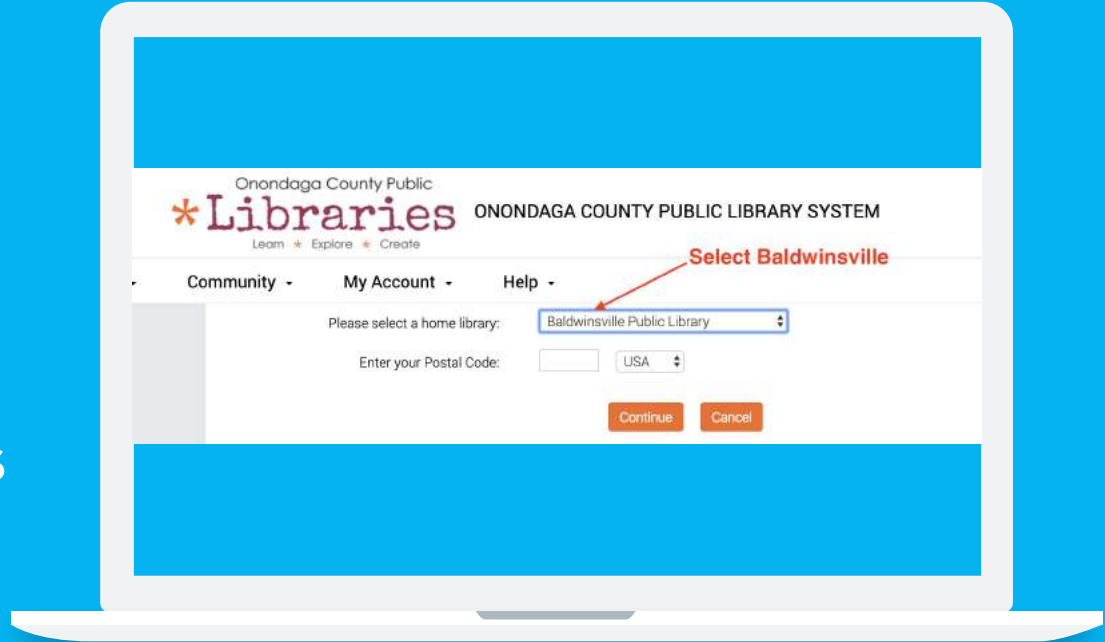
Onondaga County Public
*Libraries
Learn * Explore * Create

ONONDAGA COUNTY PUBLIC LIBRARY SYSTEM

Select Baldwinsville

Community My Account Help

Please select a home library: Baldwinsville Public Library

Enter your Postal Code: USA

Continue Cancel